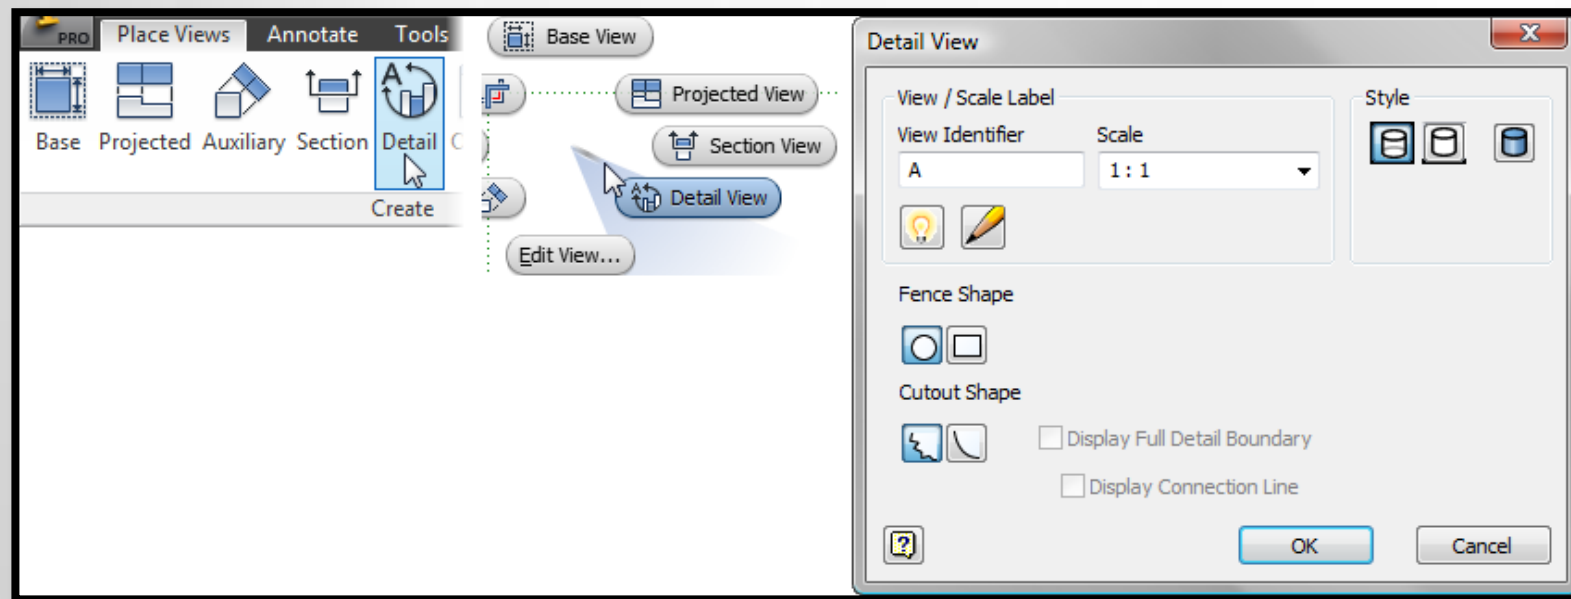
PRO Place Views Annotate Tools

Base Projected Auxiliary Section Detail

Create

Base View

Projected View

Section View

Detail View

Edit View...

Detail View

View / Scale Label

View Identifier

A

Scale

1 : 1

Style

Fence Shape

Cutout Shape

Display Full Detail Boundary

Display Connection Line

OK

Cancel